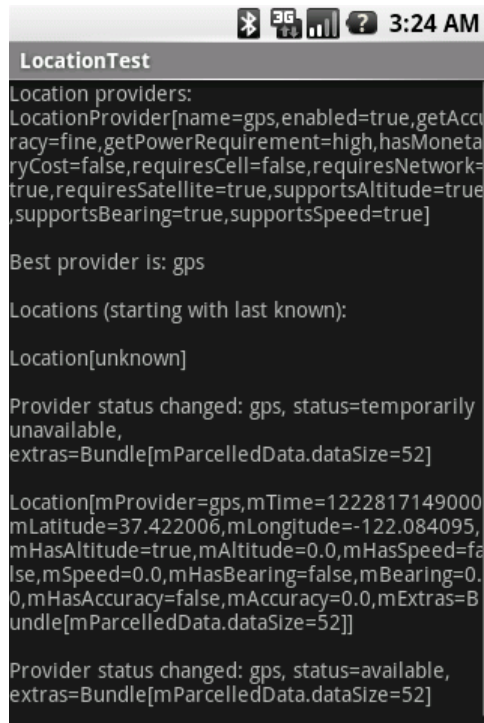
3:24 AM

LocationTest

Location providers:
LocationProvider[name=gps,enabled=true,getAccuracy=fine,getPowerRequirement=high,hasMonetaryCost=false,requiresCell=false,requiresNetwork=true,requiresSatellite=true,supportsAltitude=true,supportsBearing=true,supportsSpeed=true]

Best provider is: gps

Locations (starting with last known):

Location[unknown]

Provider status changed: gps, status=temporarily unavailable,
extras=Bundle[mParcelledData.dataSize=52]

Location[mProvider=gps,mTime=1222817149000 mLatitude=37.422006,mLongitude=-122.084095,mHasAltitude=true,mAltitude=0.0,mHasSpeed=false,mSpeed=0.0,mHasBearing=false,mBearing=0.0,mHasAccuracy=false,mAccuracy=0.0,mExtras=Bundle[mParcelledData.dataSize=52]]

Provider status changed: gps, status=available,
extras=Bundle[mParcelledData.dataSize=52]